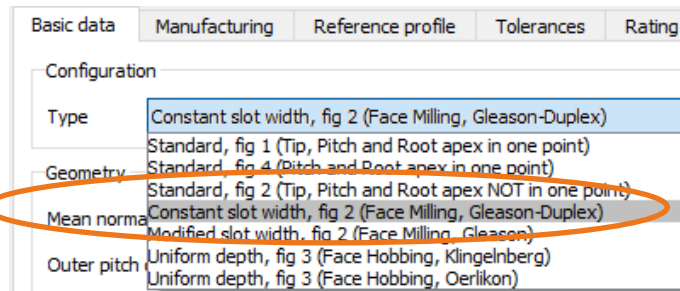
Basic data | Manufacturing | Reference profile | Tolerances | Rating

Configuration

Type

Constant slot width, fig 2 (Face Milling, Gleason-Duplex)

Standard, fig 1 (Tip, Pitch and Root apex in one point)
Standard, fig 4 (Pitch and Root apex in one point)
Standard, fig 2 (Tip, Pitch and Root apex NOT in one point)
Constant slot width, fig 2 (Face Milling, Gleason-Duplex)
Modified slot width, fig 2 (Face Milling, Gleason)
Uniform depth, fig 3 (Face Hobbing, Klingelnberg)
Uniform depth, fig 3 (Face Hobbing, Oerlikon)

Geometry

Mean norma

Outer pitch